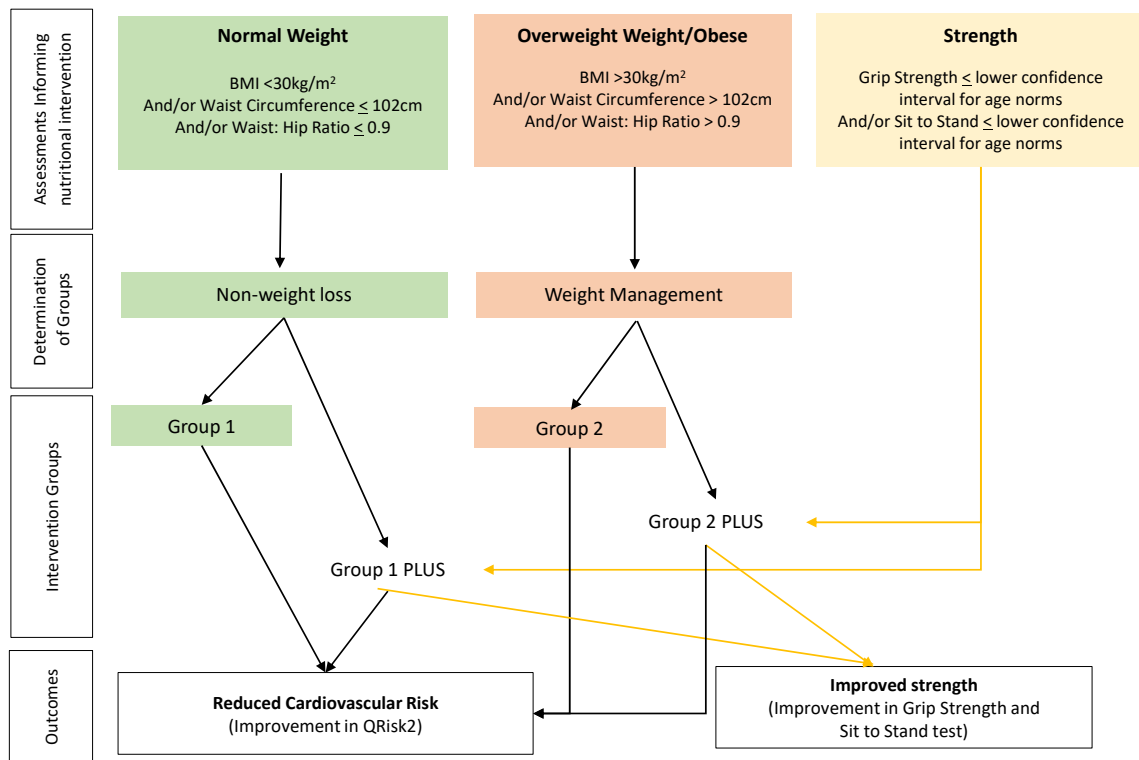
Assessments Informing nutritional intervention

Normal Weight

BMI <30kg/m$^2$
And/or Waist Circumference $\leq$ 102cm
And/or Waist: Hip Ratio $\leq$ 0.9

Overweight Weight/Obese

BMI >30kg/m$^2$
And/or Waist Circumference > 102cm
And/or Waist: Hip Ratio > 0.9

Strength

Grip Strength $\leq$ lower confidence interval for age norms
And/or Sit to Stand $\leq$ lower confidence interval for age norms

Determination of Groups

Non-weight loss

Weight Management

Intervention Groups

Group 1

Group 2

Group 2 PLUS

Group 1 PLUS

Outcomes

Reduced Cardiovascular Risk
(Improvement in QRisk2)

Improved strength
(Improvement in Grip Strength and Sit to Stand test)